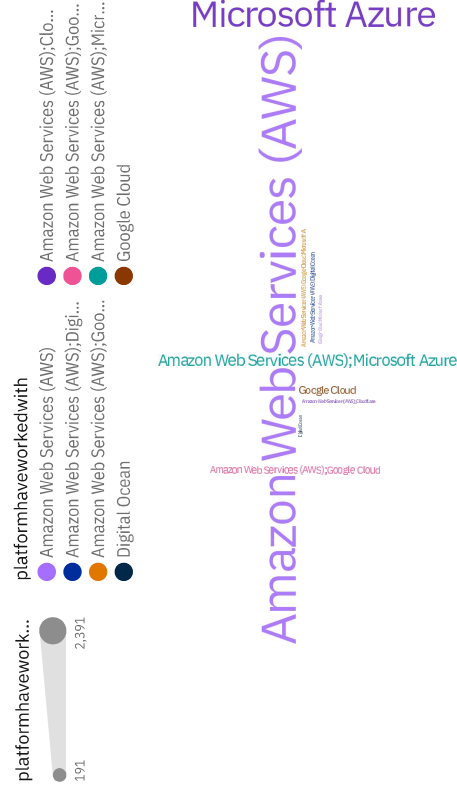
platformhaveworkedwith

Amazon Web Services (AWS)
Amazon Web Services (AWS);Digi...
Amazon Web Services (AWS);Goo...
Digital Ocean
Amazon Web Services (AWS);Clo...
Amazon Web Services (AWS);Goo...
Amazon Web Services (AWS);Micr...
Google Cloud

platformhavework...
2,391
191

Microsoft Azure
Amazon Web Services (AWS)
Amazon Web Services (AWS);Microsoft Azure
Google Cloud
Amazon Web Services (AWS);Google Cloud
Amazon Web Services (AWS);Google Cloud;Microsoft A
Amazon Web Services (AWS);DigitalOcean
Amazon Web Services (AWS);Cloudflare
Digital Ocean
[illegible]